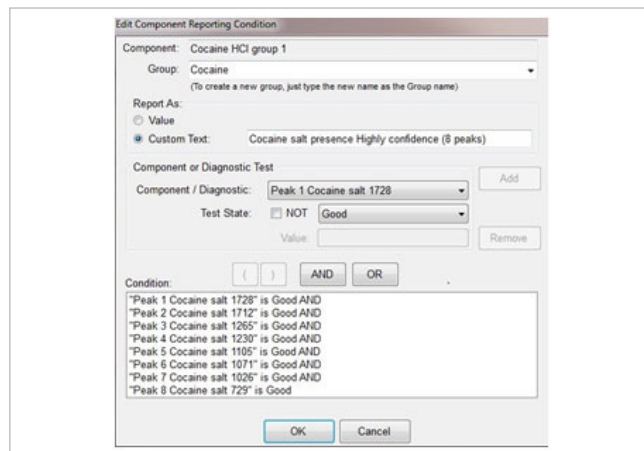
Edit Component Reporting Condition

Component: Cocaine HCl group 1

Group: Cocaine

(To create a new group, just type the new name as the Group name)

Report As:

Value

Custom Text: Cocaine salt presence Highly confidence (8 peaks)

Component or Diagnostic Test

Component / Diagnostic: Peak 1 Cocaine salt 1728

Add

Test State: NOT Good

Value:

Remove

( ) AND OR

Condition:

"Peak 1 Cocaine salt 1728" is Good AND
"Peak 2 Cocaine salt 1712" is Good AND
"Peak 3 Cocaine salt 1265" is Good AND
"Peak 4 Cocaine salt 1230" is Good AND
"Peak 5 Cocaine salt 1105" is Good AND
"Peak 6 Cocaine salt 1071" is Good AND
"Peak 7 Cocaine salt 1026" is Good AND
"Peak 8 Cocaine salt 729" is Good

OK Cancel